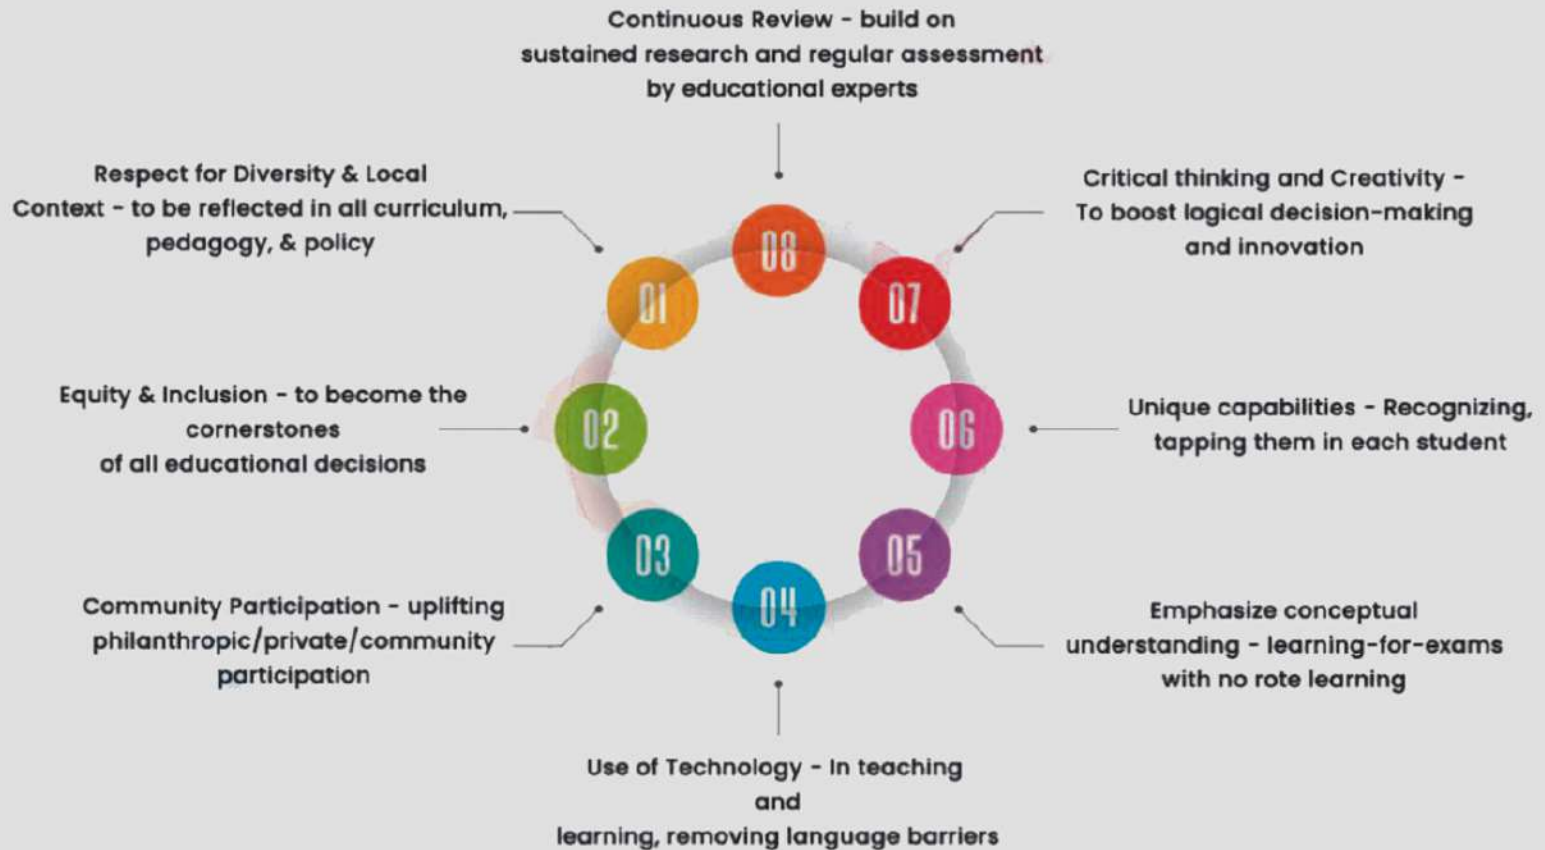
Continuous Review - build on sustained research and regular assessment by educational experts

Respect for Diversity & Local Context - to be reflected in all curriculum, pedagogy, & policy

Critical thinking and Creativity - To boost logical decision-making and innovation

08

01

07

Equity & Inclusion - to become the cornerstones of all educational decisions

02

06

Unique capabilities - Recognizing, tapping them in each student

03

05

04

Community Participation - uplifting philanthropic/private/community participation

Emphasize conceptual understanding - learning-for-exams with no rote learning

Use of Technology - In teaching and learning, removing language barriers